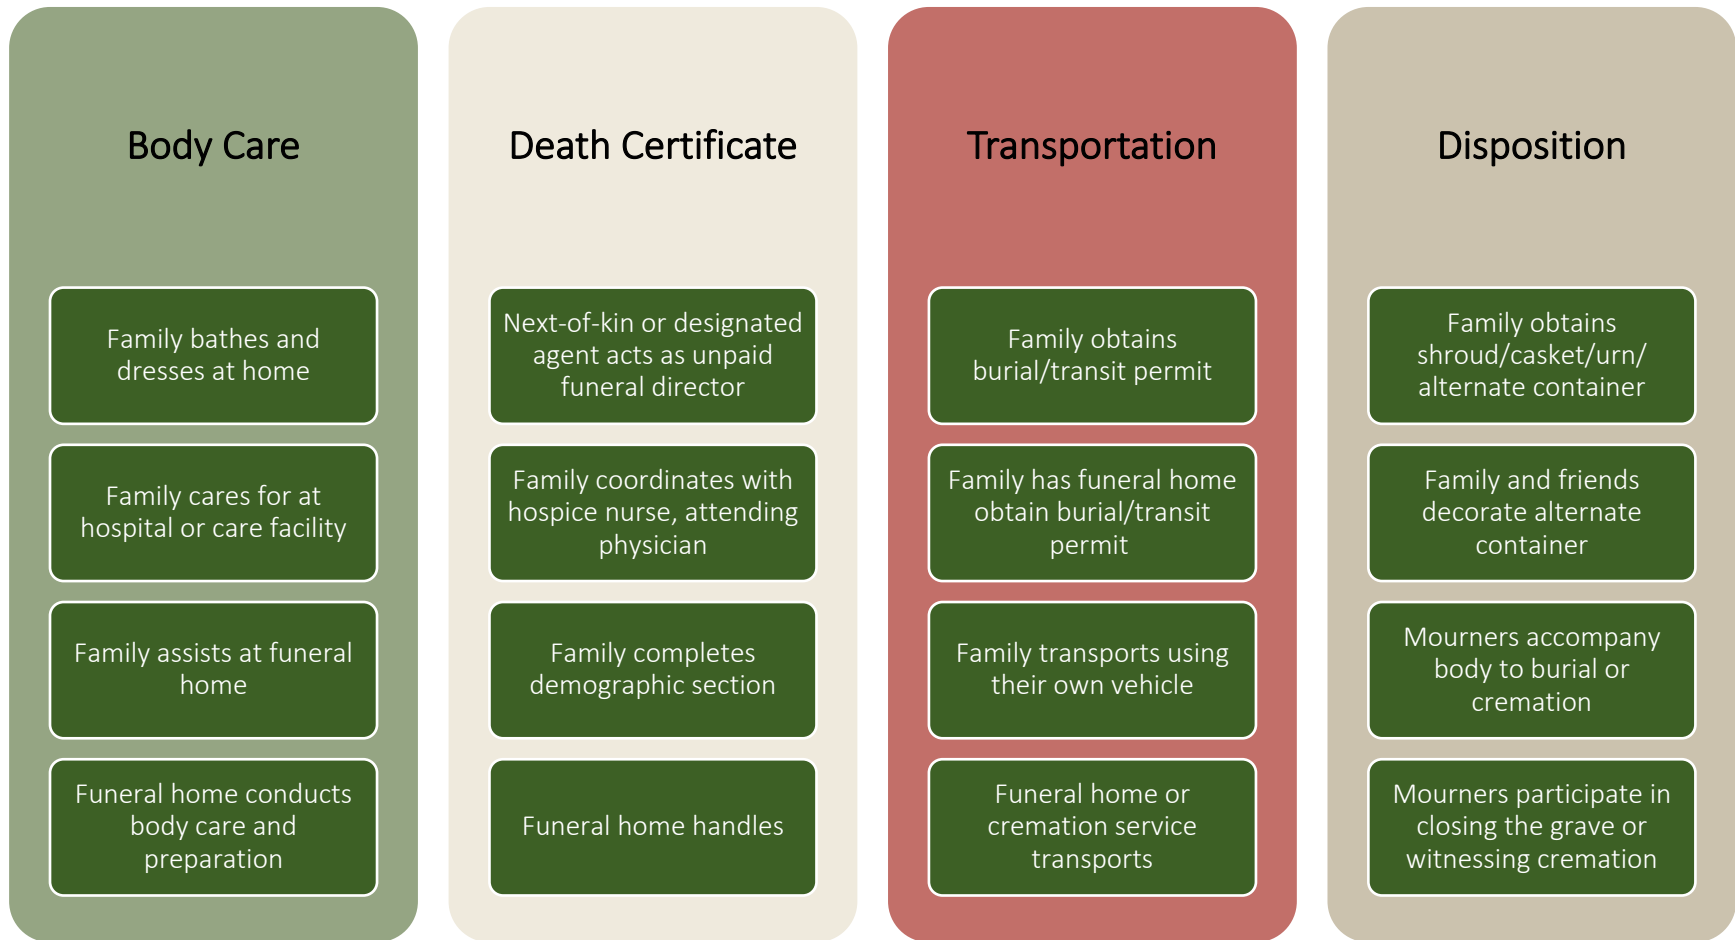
Body Care

Family bathes and dresses at home

Family cares for at hospital or care facility

Family assists at funeral home

Funeral home conducts body care and preparation

Death Certificate

Next-of-kin or designated agent acts as unpaid funeral director

Family coordinates with hospice nurse, attending physician

Family completes demographic section

Funeral home handles

Transportation

Family obtains burial/transit permit

Family has funeral home obtain burial/transit permit

Family transports using their own vehicle

Funeral home or cremation service transports

Disposition

Family obtains shroud/casket/urn/ alternate container

Family and friends decorate alternate container

Mourners accompany body to burial or cremation

Mourners participate in closing the grave or witnessing cremation